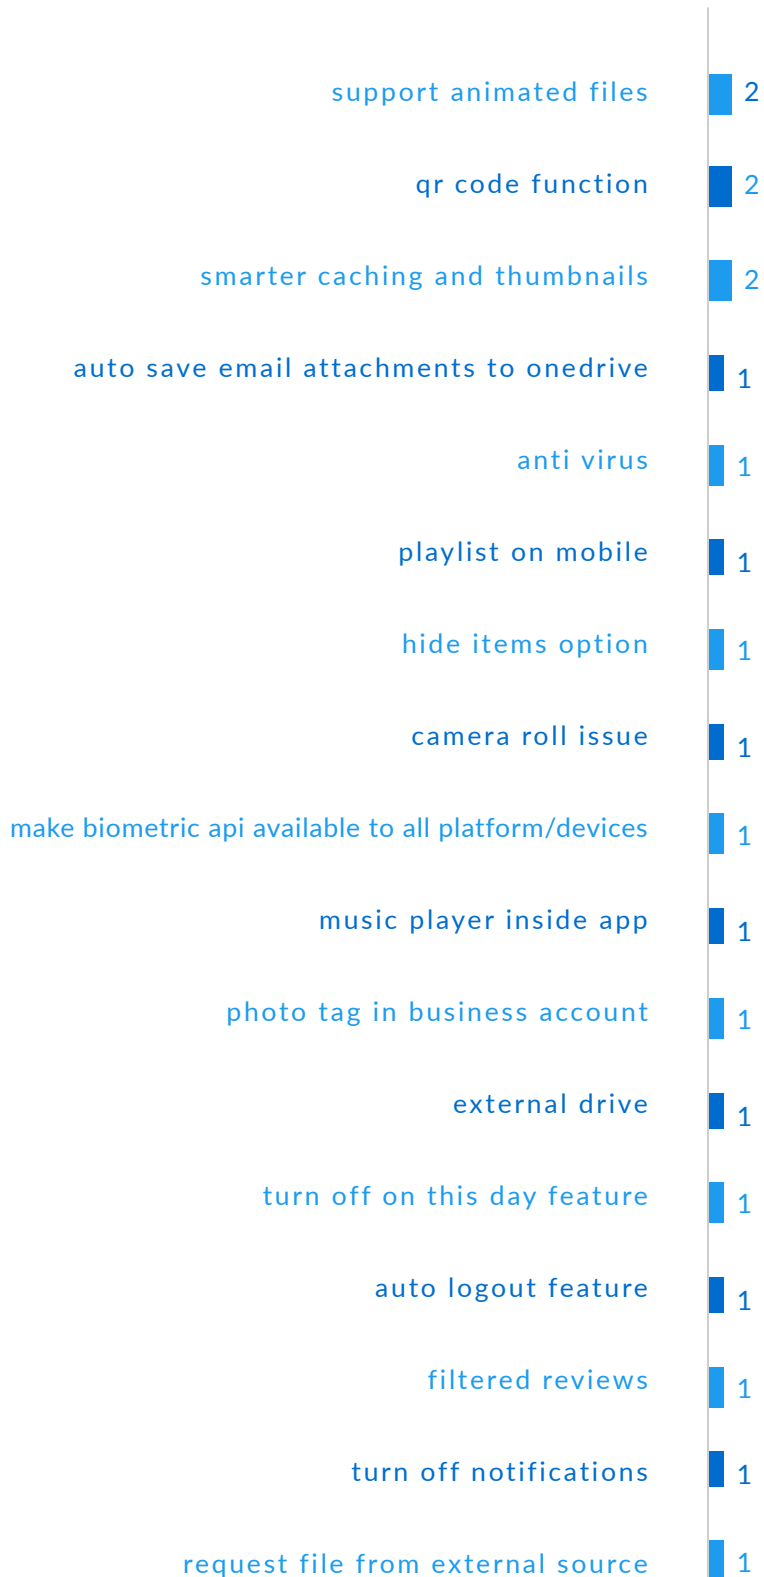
support animated files 2

qr code function 2

smarter caching and thumbnails 2

auto save email attachments to onedrive 1

anti virus 1

playlist on mobile 1

hide items option 1

camera roll issue 1

make biometric api available to all platform/devices 1

music player inside app 1

photo tag in business account 1

external drive 1

turn off on this day feature 1

auto logout feature 1

filtered reviews 1

turn off notifications 1

request file from external source 1